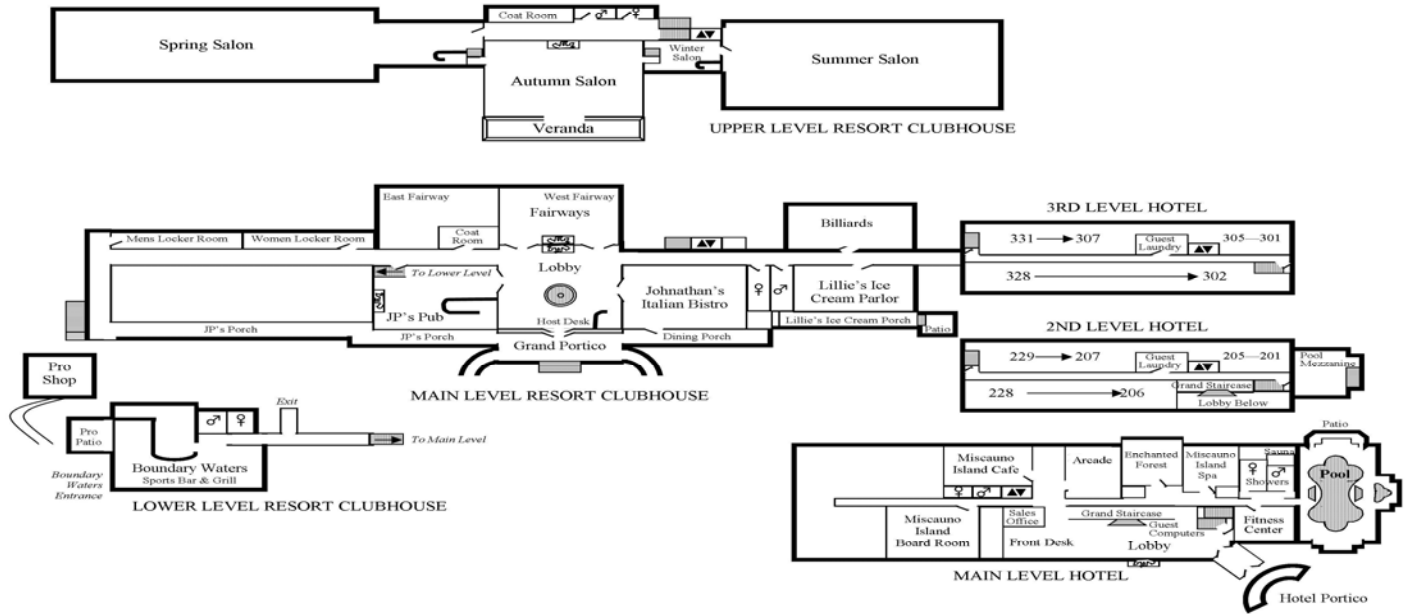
Coat Room ♂ ♀

Spring Salon

Autumn Salon

Winter Salon

Summer Salon

Veranda

UPPER LEVEL RESORT CLUBHOUSE

East Fairway

West Fairway

Fairways

Coat Room

Mens Locker Room

Women Locker Room

Lobby

To Lower Level

JP's Pub

Host Desk

JP's Porch

JP's Porch

Grand Portico

Johnathan's Italian Bistro

Dining Porch

♀ ♂

Billiards

Lillie's Ice Cream Parlor

Lillie's Ice Cream Porch

Patio

MAIN LEVEL RESORT CLUBHOUSE

3RD LEVEL HOTEL

331 → 307

Guest Laundry

305—301

328 → 302

2ND LEVEL HOTEL

229 → 207

Guest Laundry

205—201

Pool Mezzanine

228 → 206

Grand Staircase

Lobby Below

Pro Shop

Pro Patio

♂ ♀

Exit

To Main Level

Boundary Waters

Sports Bar & Grill

Boundary Waters Entrance

LOWER LEVEL RESORT CLUBHOUSE

Patio

Miscauno Island Cafe

♀ ♂

Arcade

Enchanted Forest

Miscauno Island Spa

♀ ♂

Showers

Sauna

Pool

Miscauno Island Board Room

Sales Office

Front Desk

Grand Staircase

Guest Computers

Lobby

Fitness Center

MAIN LEVEL HOTEL

Hotel Portico